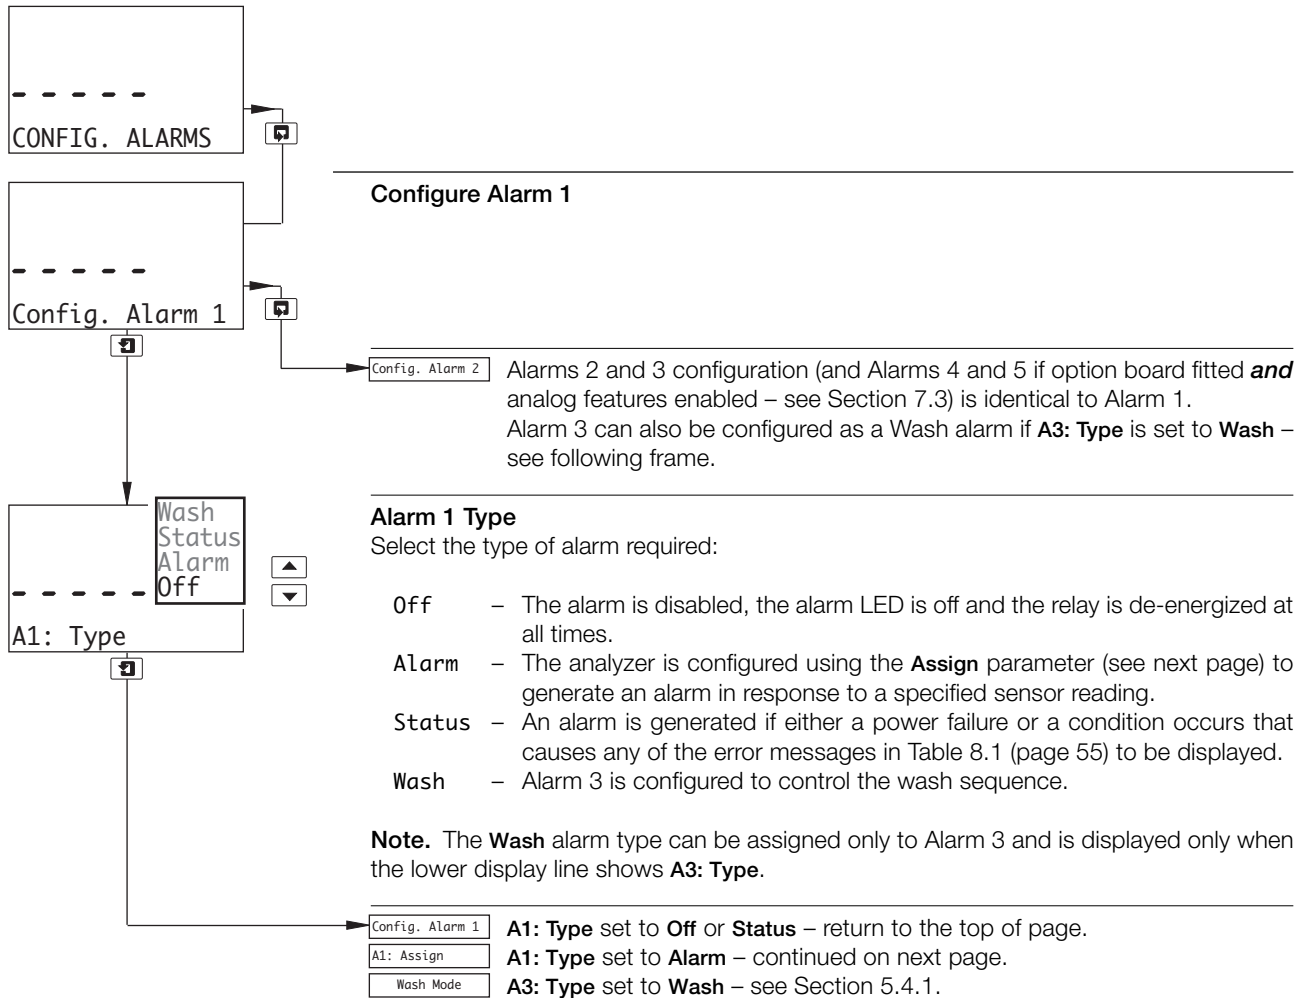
- - - - -
CONFIG. ALARMS

- - - - -
Config. Alarm 1

**Configure Alarm 1**

Config. Alarm 2 Alarms 2 and 3 configuration (and Alarms 4 and 5 if option board fitted ***and*** analog features enabled – see Section 7.3) is identical to Alarm 1.
Alarm 3 can also be configured as a Wash alarm if **A3: Type** is set to **Wash** – see following frame.

Wash
Status
Alarm
Off
- - - - -
A1: Type

**Alarm 1 Type**
Select the type of alarm required:

Off – The alarm is disabled, the alarm LED is off and the relay is de-energized at all times.
Alarm – The analyzer is configured using the **Assign** parameter (see next page) to generate an alarm in response to a specified sensor reading.
Status – An alarm is generated if either a power failure or a condition occurs that causes any of the error messages in Table 8.1 (page 55) to be displayed.
Wash – Alarm 3 is configured to control the wash sequence.

**Note.** The **Wash** alarm type can be assigned only to Alarm 3 and is displayed only when the lower display line shows **A3: Type**.

Config. Alarm 1 **A1: Type** set to **Off** or **Status** – return to the top of page.
A1: Assign **A1: Type** set to **Alarm** – continued on next page.
Wash Mode **A3: Type** set to **Wash** – see Section 5.4.1.